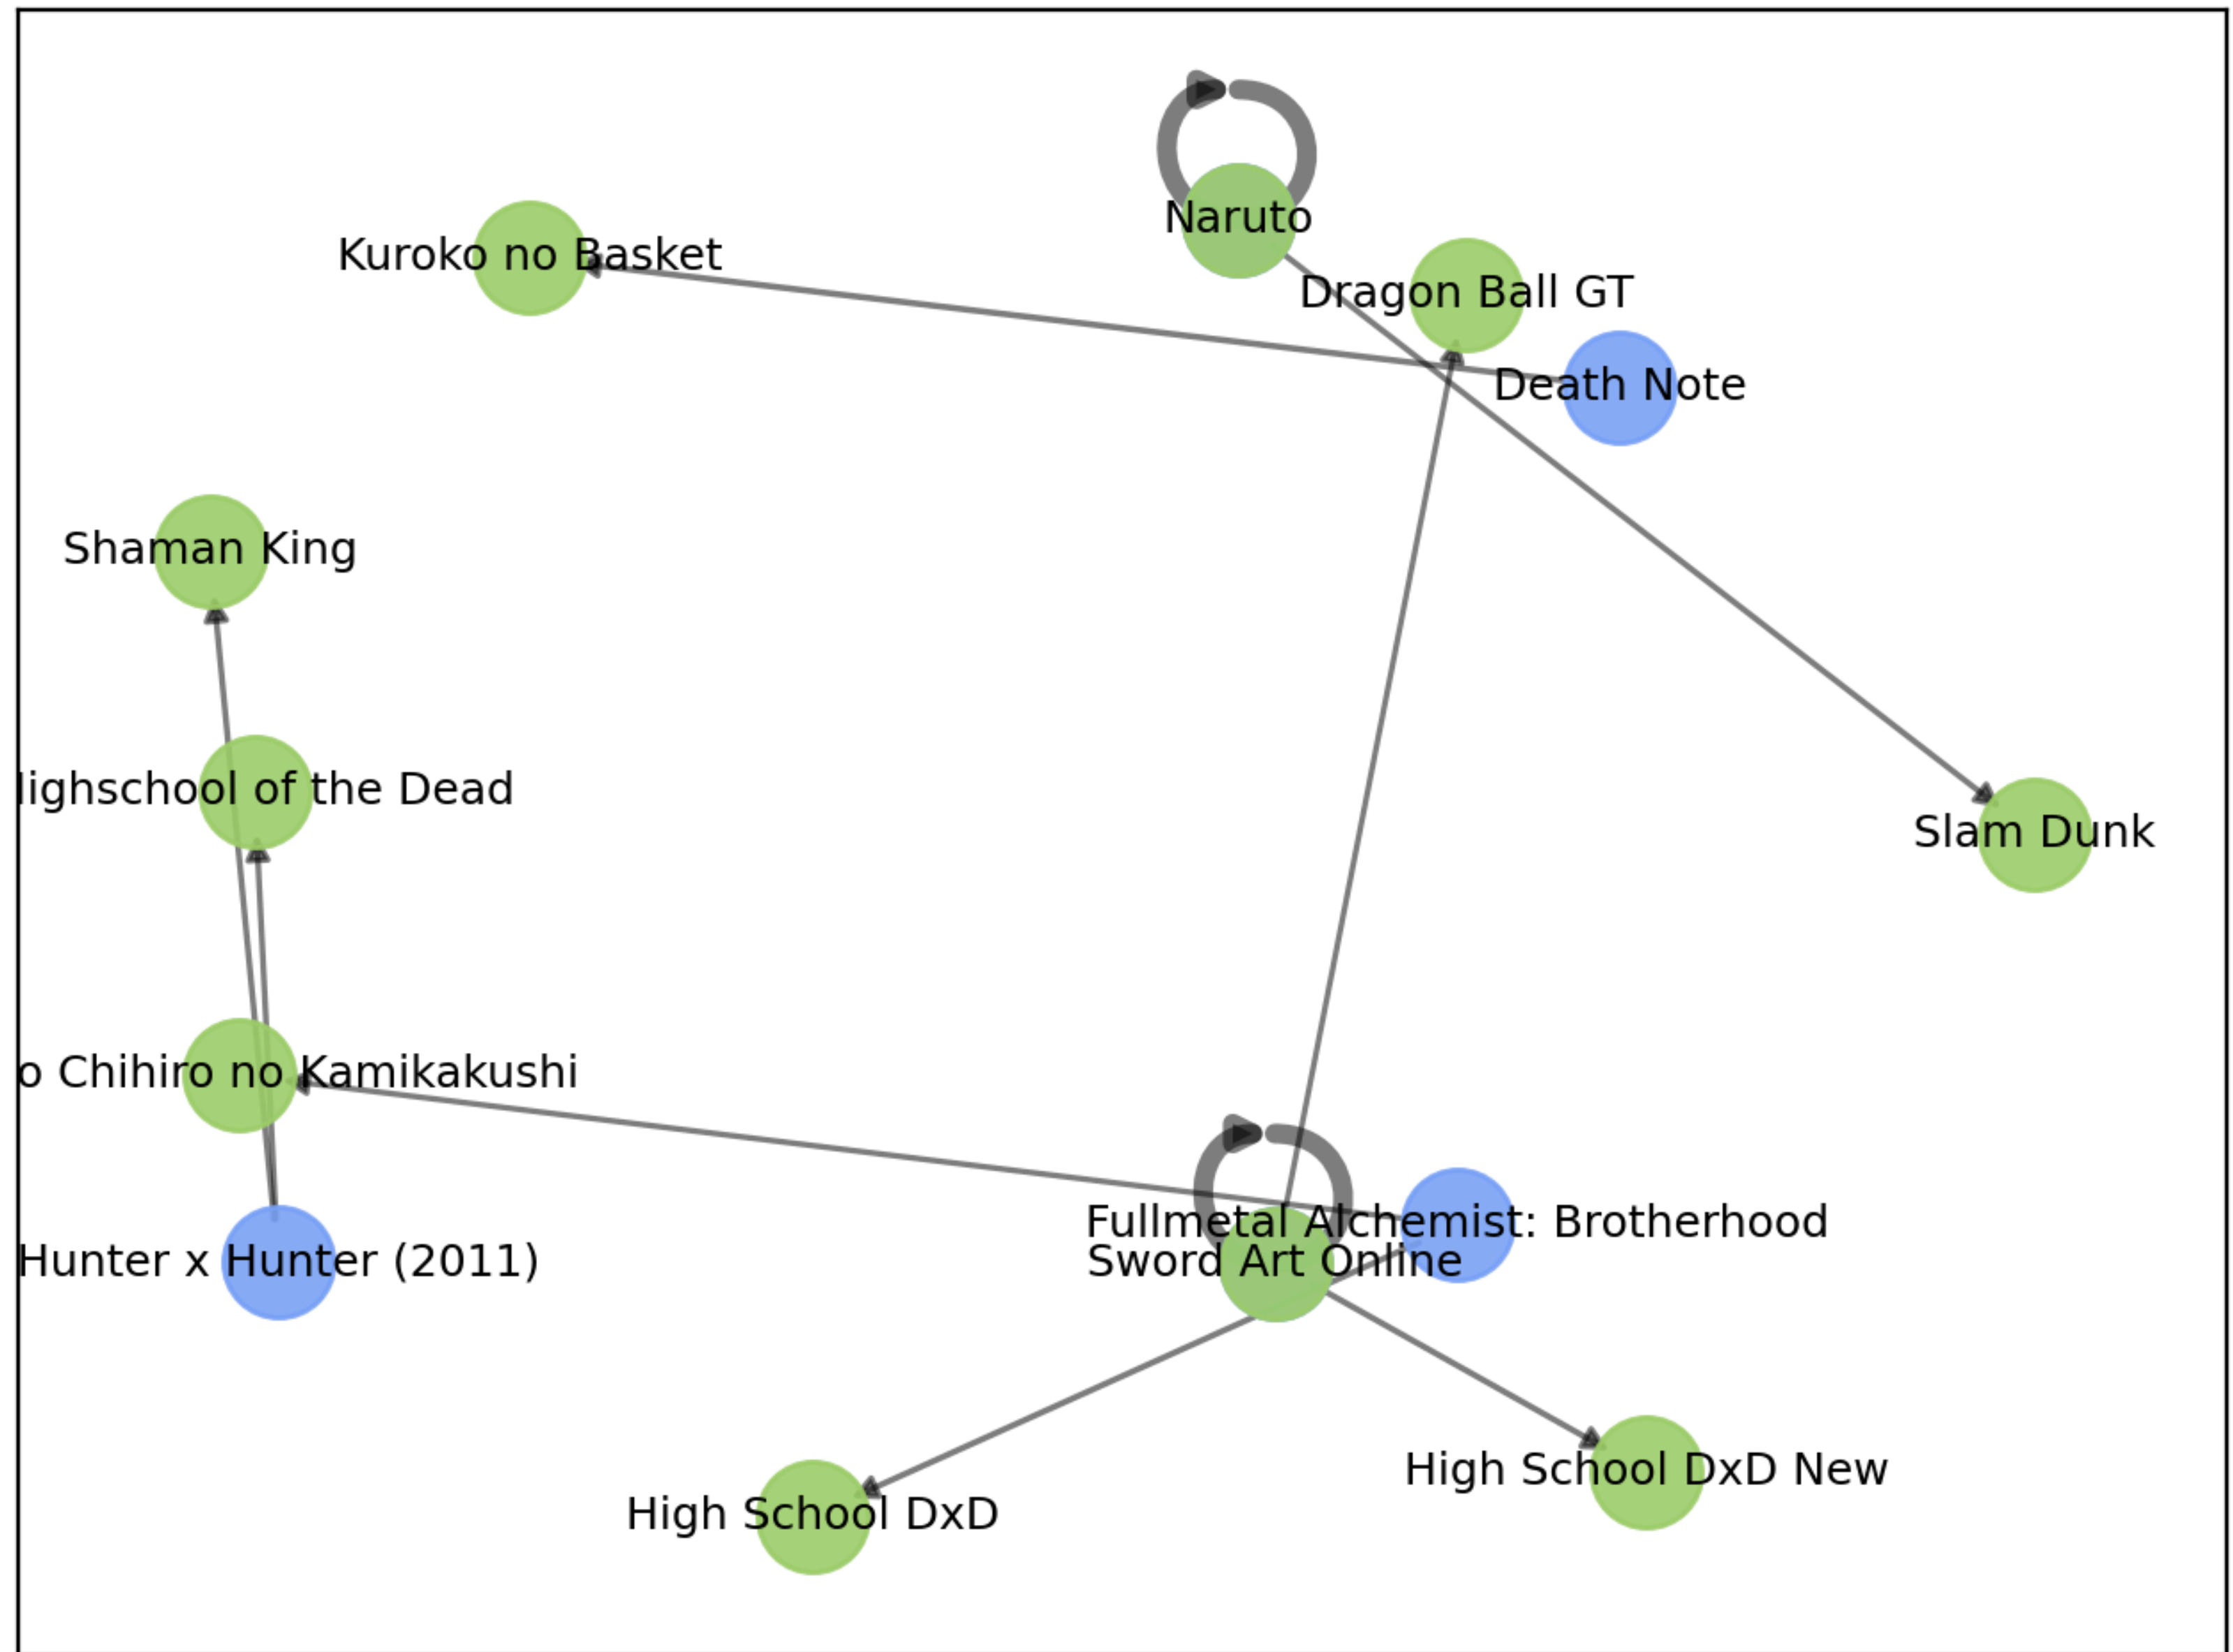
Naruto

Kuroko no Basket

Dragon Ball GT

Death Note

Shaman King

lighschool of the Dead

Slam Dunk

o Chihiro no Kamikakushi

Fullmetal Alchemist: Brotherhood

Sword Art Online

Hunter x Hunter (2011)

High School DxD New

High School DxD